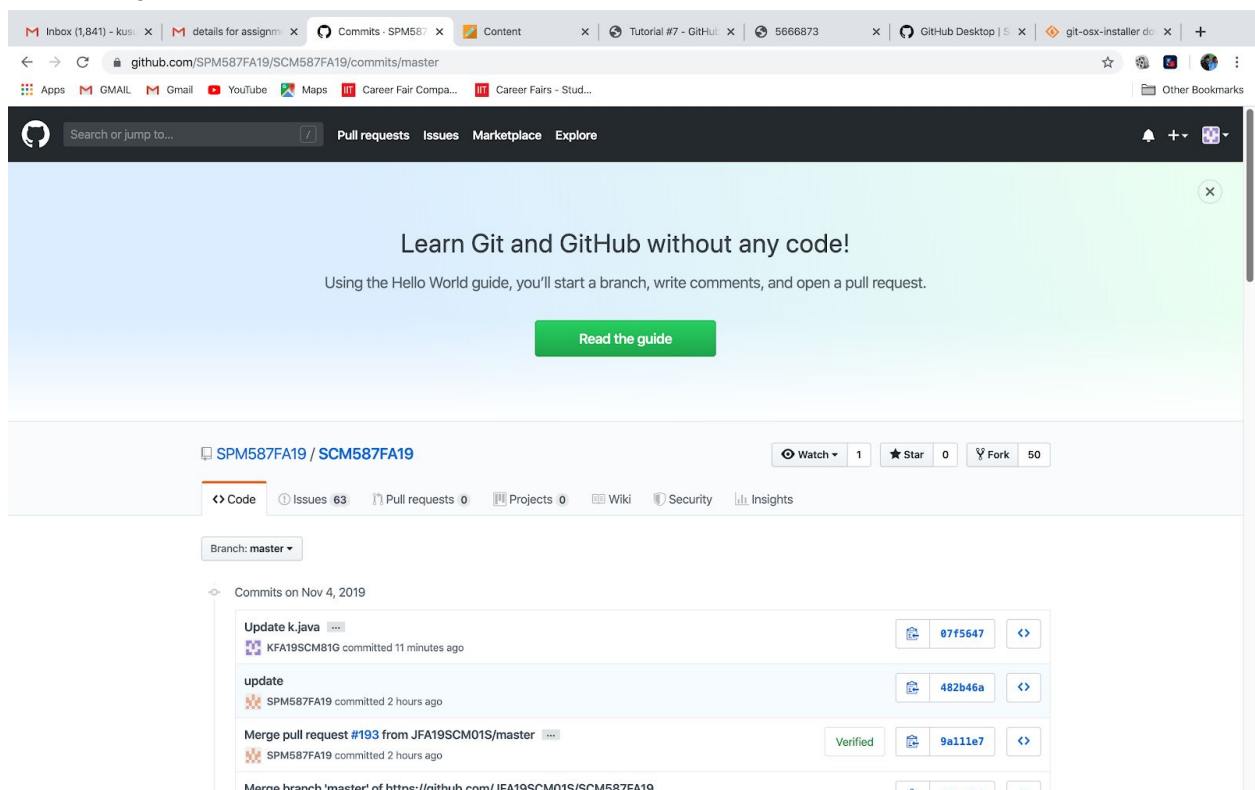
Inbox (1,841) - kus ×
details for assignm ×
Commits · SPM587 ×
Content ×
Tutorial #7 - GitHu ×
5666873 ×
GitHub Desktop | S ×
git-osx-installer do ×
+

github.com/SPM587FA19/SCM587FA19/commits/master

Apps GMAIL Gmail YouTube Maps Career Fair Compa... Career Fairs - Stud... Other Bookmarks

Search or jump to... / Pull requests Issues Marketplace Explore

Learn Git and GitHub without any code!

Using the Hello World guide, you'll start a branch, write comments, and open a pull request.

Read the guide

SPM587FA19 / SCM587FA19

Watch ▾ 1 Star 0 Fork 50

<> Code Issues 63 Pull requests 0 Projects 0 Wiki Security Insights

Branch: master ▾

Commits on Nov 4, 2019

Update k.java ...
KFA19SCM81G committed 11 minutes ago
07f5647

update
SPM587FA19 committed 2 hours ago
482b46a

Merge pull request #193 from JFA19SCM01S/master ...
SPM587FA19 committed 2 hours ago
Verified
9a111e7

Merge branch 'master' of https://github.com/JFA19SCM01S/SCM587FA19